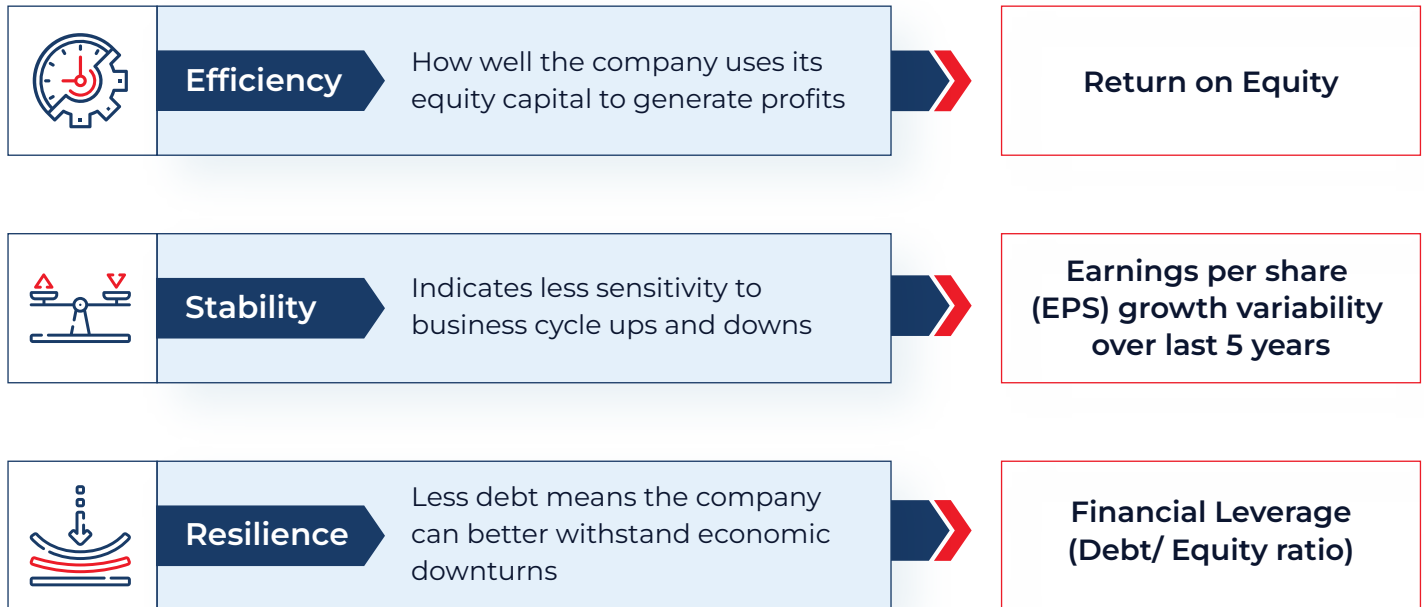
Efficiency

How well the company uses its equity capital to generate profits

Return on Equity

Stability

Indicates less sensitivity to business cycle ups and downs

Earnings per share (EPS) growth variability over last 5 years

Resilience

Less debt means the company can better withstand economic downturns

Financial Leverage (Debt/ Equity ratio)